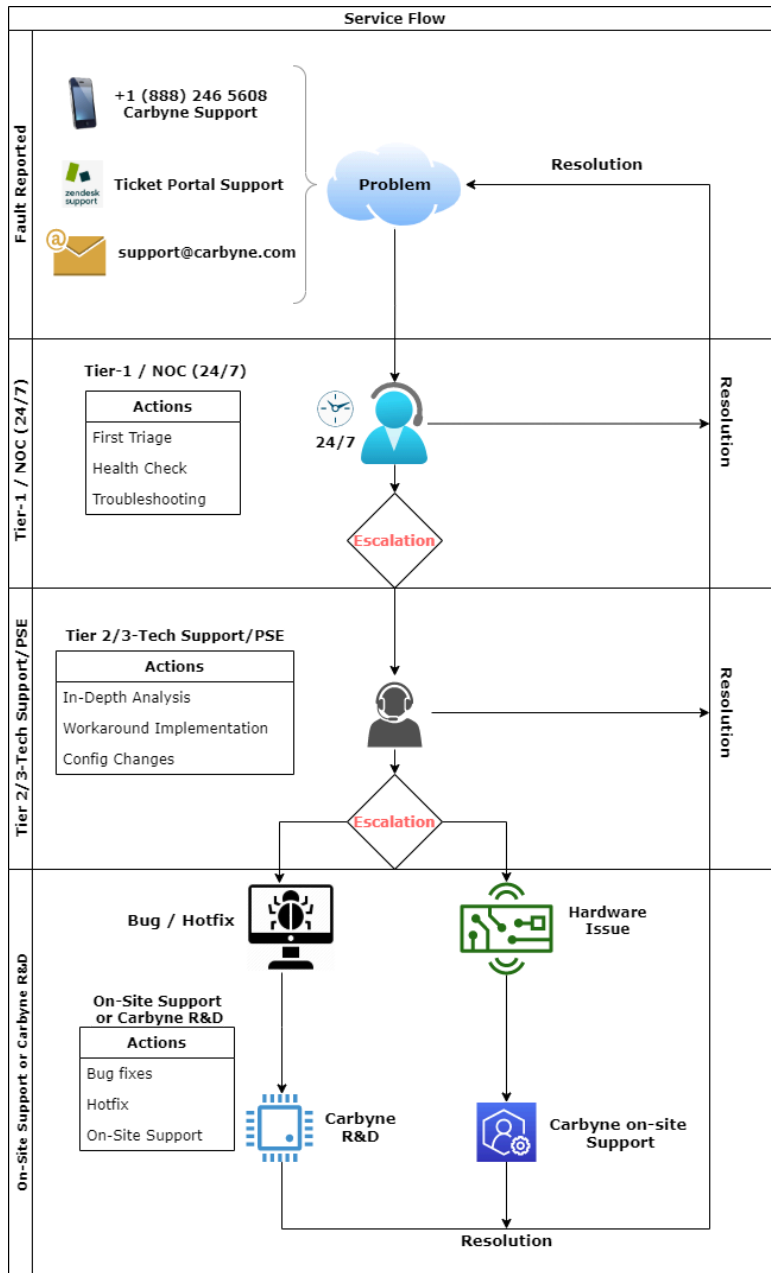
Service Flow

Fault Reported

+1 (888) 246 5608
Carbyne Support

zendesk support

Ticket Portal Support

support@carbyne.com

Problem

Resolution

Tier-1 / NOC (24/7)

Tier-1 / NOC (24/7)

| Actions |
|---|
| First Triage |
| Health Check |
| Troubleshooting |

24/7

Resolution

Escalation

Tier 2/3-Tech Support/PSE

Tier 2/3-Tech Support/PSE

| Actions |
|---|
| In-Depth Analysis |
| Workaround Implementation |
| Config Changes |

Resolution

Escalation

On-Site Support or Carbyne R&D

Bug / Hotfix

Hardware Issue

On-Site Support or Carbyne R&D

| Actions |
|---|
| Bug fixes |
| Hotfix |
| On-Site Support |

Carbyne R&D

Carbyne on-site Support

Resolution